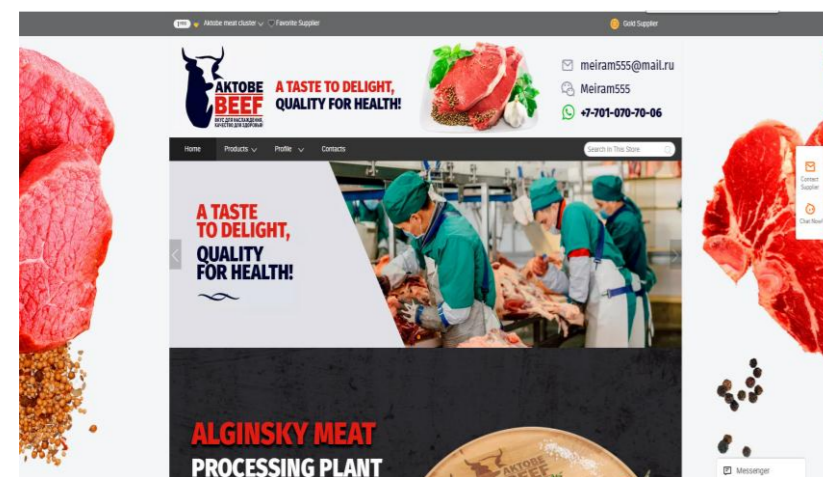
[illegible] Aktobe meat cluster Favorite Supplier

Gold Supplier

AKTOBE BEEF
ВКУС ДЛЯ НАСЛАЖДЕНИЯ, КАЧЕСТВО ДЛЯ ЗДОРОВЬЯ

A TASTE TO DELIGHT, QUALITY FOR HEALTH!

meiram555@mail.ru
Meiram555
+7-701-070-70-06

Home Products Profile Contacts

Search In This Store

Contact Supplier

Chat Now!

A TASTE TO DELIGHT, QUALITY FOR HEALTH!

ALGINSKY MEAT PROCESSING PLANT

AKTOBE BEEF

Messenger